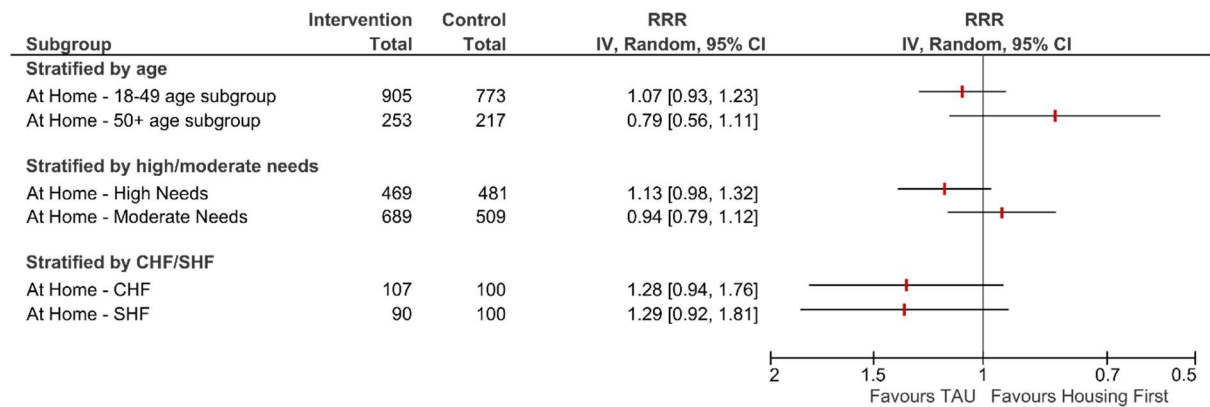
| Subgroup | Intervention Total | Control Total | RRR IV, Random, 95% CI | RRR IV, Random, 95% CI |
|---|---|---|---|---|
| **Stratified by age** | | | | |
| At Home - 18-49 age subgroup | 905 | 773 | 1.07 [0.93, 1.23] | |
| At Home - 50+ age subgroup | 253 | 217 | 0.79 [0.56, 1.11] | |
| **Stratified by high/moderate needs** | | | | |
| At Home - High Needs | 469 | 481 | 1.13 [0.98, 1.32] | |
| At Home - Moderate Needs | 689 | 509 | 0.94 [0.79, 1.12] | |
| **Stratified by CHF/SHF** | | | | |
| At Home - CHF | 107 | 100 | 1.28 [0.94, 1.76] | |
| At Home - SHF | 90 | 100 | 1.29 [0.92, 1.81] | |

2 1.5 1 0.7 0.5
Favours TAU Favours Housing First